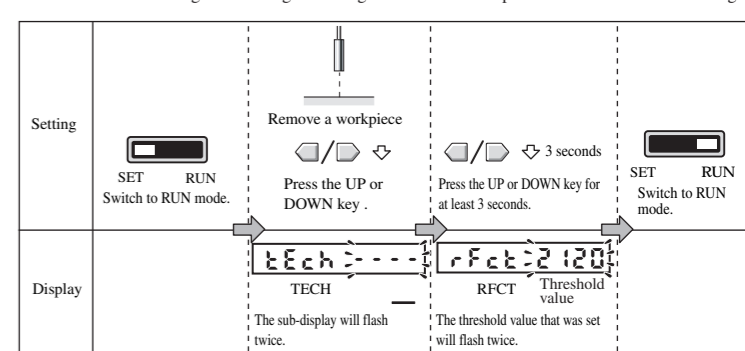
Setting

SET RUN
Switch to RUN mode.

Remove a workpiece

Press the UP or DOWN key .

3 seconds

Press the UP or DOWN key for at least 3 seconds.

SET RUN
Switch to RUN mode.

Display

tEch ----

TECH

The sub-display will flash twice.

rFct 2120

RFCT Threshold value

The threshold value that was set will flash twice.